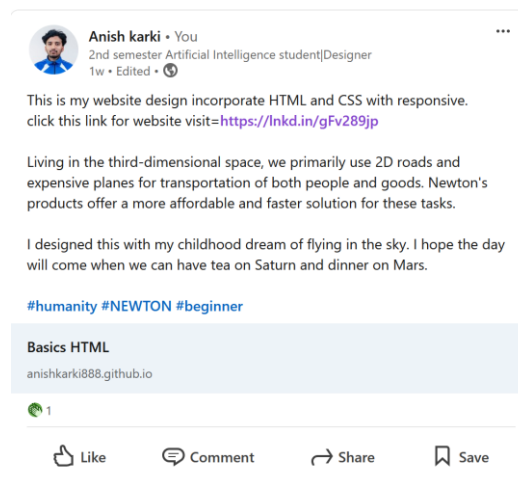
Anish karki • You
2nd semester Artificial Intelligence student|Designer
1w • Edited •

...

This is my website design incorporate HTML and CSS with responsive. click this link for website visit=https://lnkd.in/gFv289jp

Living in the third-dimensional space, we primarily use 2D roads and expensive planes for transportation of both people and goods. Newton's products offer a more affordable and faster solution for these tasks.

I designed this with my childhood dream of flying in the sky. I hope the day will come when we can have tea on Saturn and dinner on Mars.

#humanity #NEWTON #beginner

Basics HTML
anishkarki888.github.io

1

Like Comment Share Save